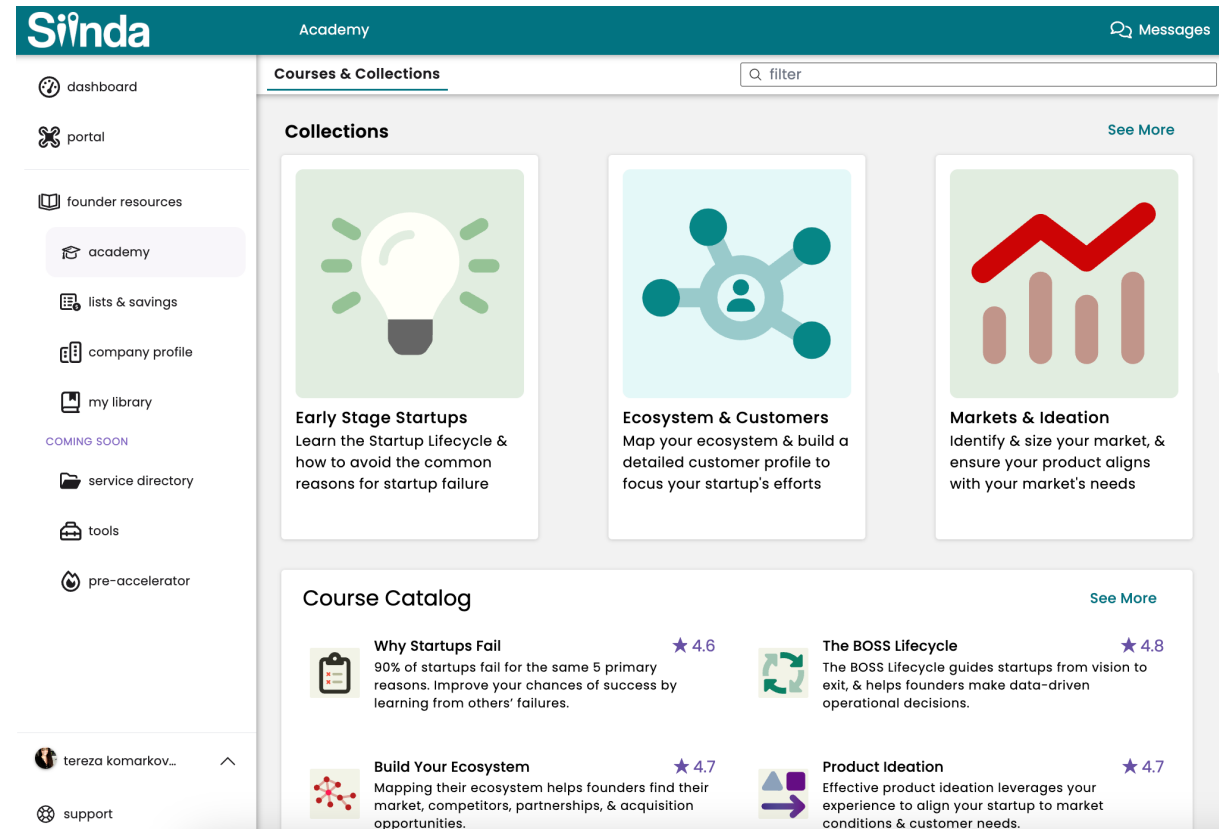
Siinda

Academy

Messages

dashboard

portal

founder resources

academy

lists & savings

company profile

my library

COMING SOON

service directory

tools

pre-accelerator

tereza komarkov...

support

Courses & Collections

filter

Collections

See More

Early Stage Startups
Learn the Startup Lifecycle & how to avoid the common reasons for startup failure

Ecosystem & Customers
Map your ecosystem & build a detailed customer profile to focus your startup's efforts

Markets & Ideation
Identify & size your market, & ensure your product aligns with your market's needs

Course Catalog

See More

Why Startups Fail ★ 4.6
90% of startups fail for the same 5 primary reasons. Improve your chances of success by learning from others' failures.

The BOSS Lifecycle ★ 4.8
The BOSS Lifecycle guides startups from vision to exit, & helps founders make data-driven operational decisions.

Build Your Ecosystem ★ 4.7
Mapping their ecosystem helps founders find their market, competitors, partnerships, & acquisition opportunities.

Product Ideation ★ 4.7
Effective product ideation leverages your experience to align your startup to market conditions & customer needs.